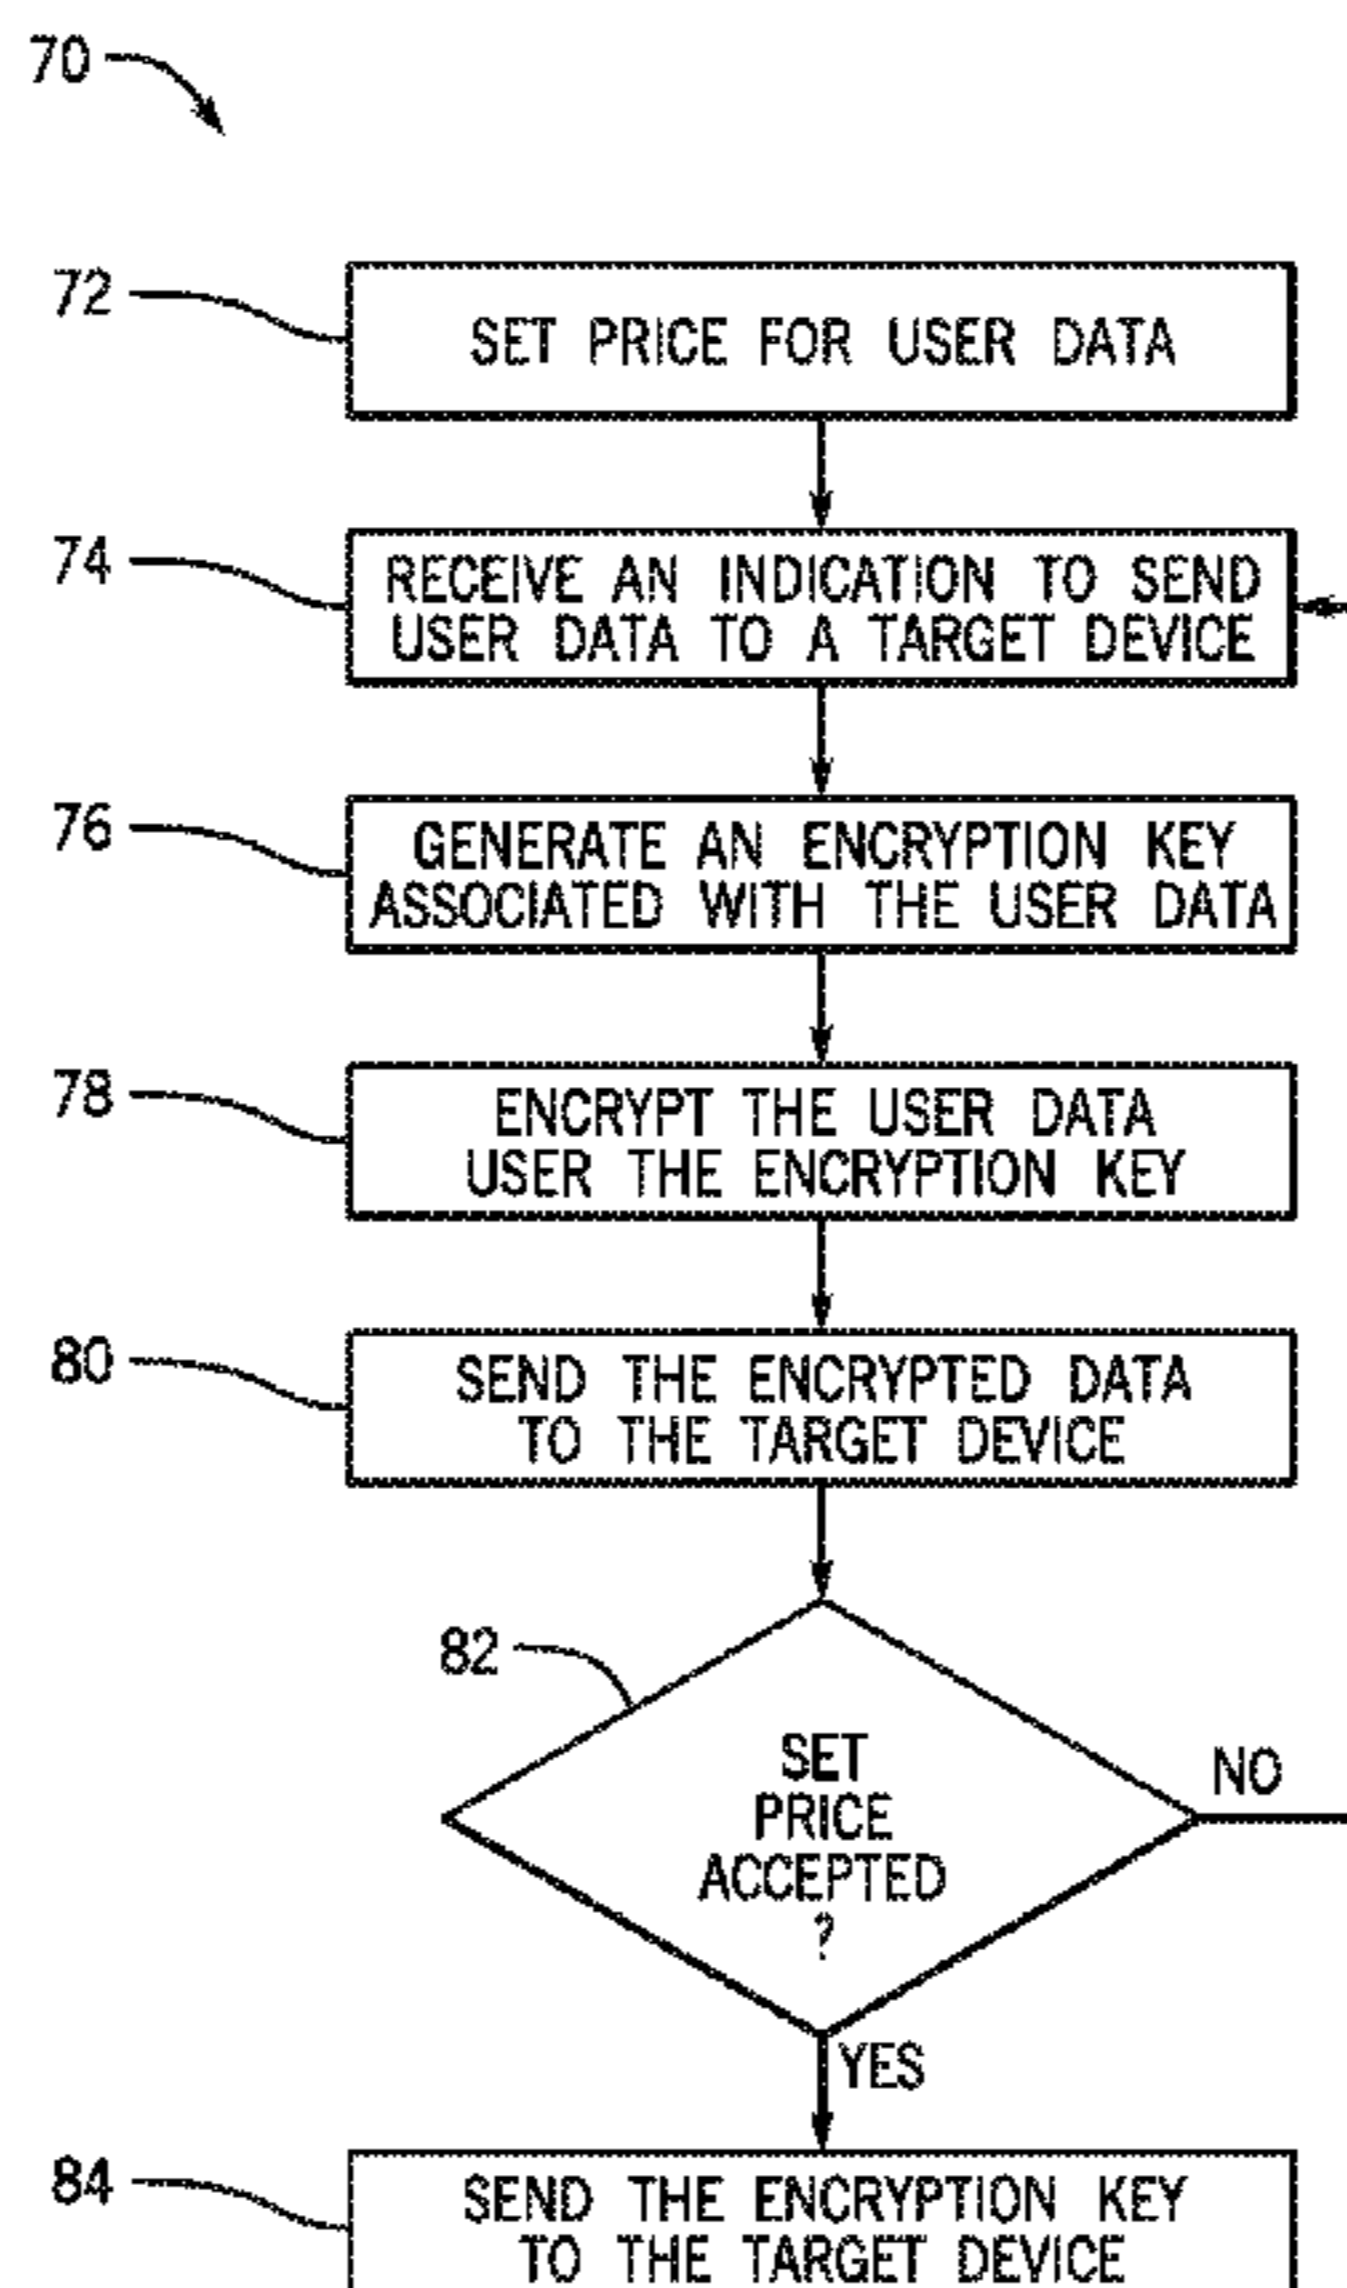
70

72 SET PRICE FOR USER DATA

74 RECEIVE AN INDICATION TO SEND USER DATA TO A TARGET DEVICE

76 GENERATE AN ENCRYPTION KEY ASSOCIATED WITH THE USER DATA

78 ENCRYPT THE USER DATA USER THE ENCRYPTION KEY

80 SEND THE ENCRYPTED DATA TO THE TARGET DEVICE

82 SET PRICE ACCEPTED ?

NO

YES

84 SEND THE ENCRYPTION KEY TO THE TARGET DEVICE